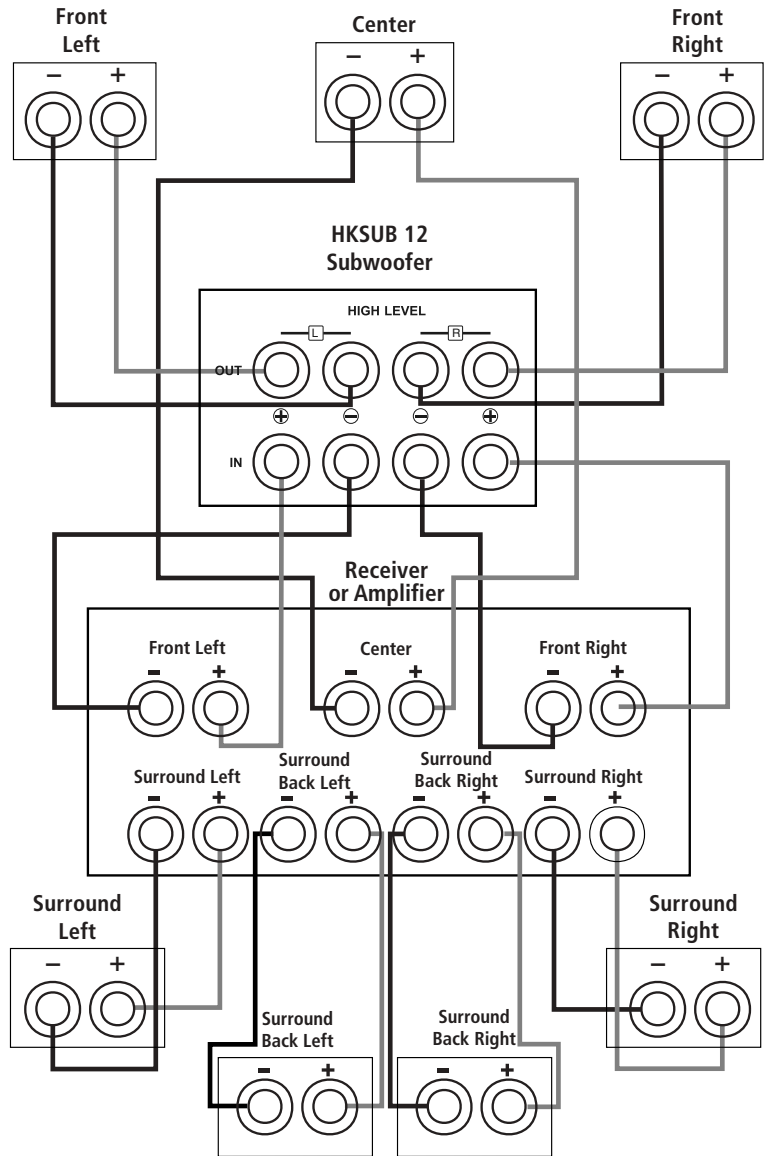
Front Left
– +

Center
– +

Front Right
– +

HKSUB 12
Subwoofer

HIGH LEVEL
L R
OUT
⊕ ⊖ ⊖ ⊕
IN

Receiver or Amplifier

Front Left
- +

Center
- +

Front Right
- +

Surround Left
- +

Surround Back Left
- +

Surround Back Right
- +

Surround Right
- +

Surround Left
– +

Surround Right
– +

Surround Back Left
- +

Surround Back Right
- +